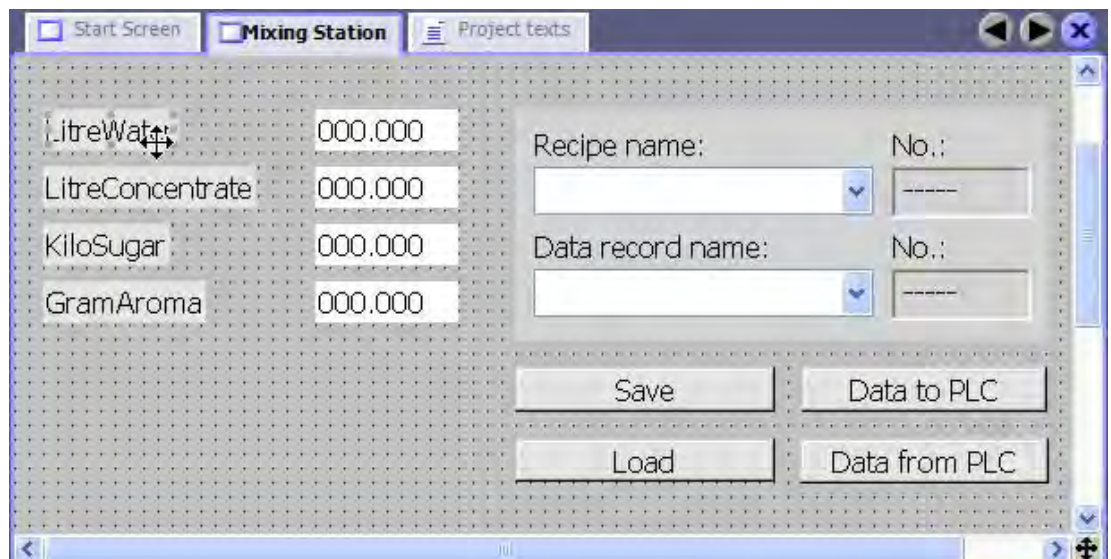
Start Screen
Mixing Station
Project texts

LitreWat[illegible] 000.000
LitreConcentrate 000.000
KiloSugar 000.000
GramAroma 000.000

Recipe name:
No.:
-----
Data record name:
No.:
-----

Save
Data to PLC
Load
Data from PLC